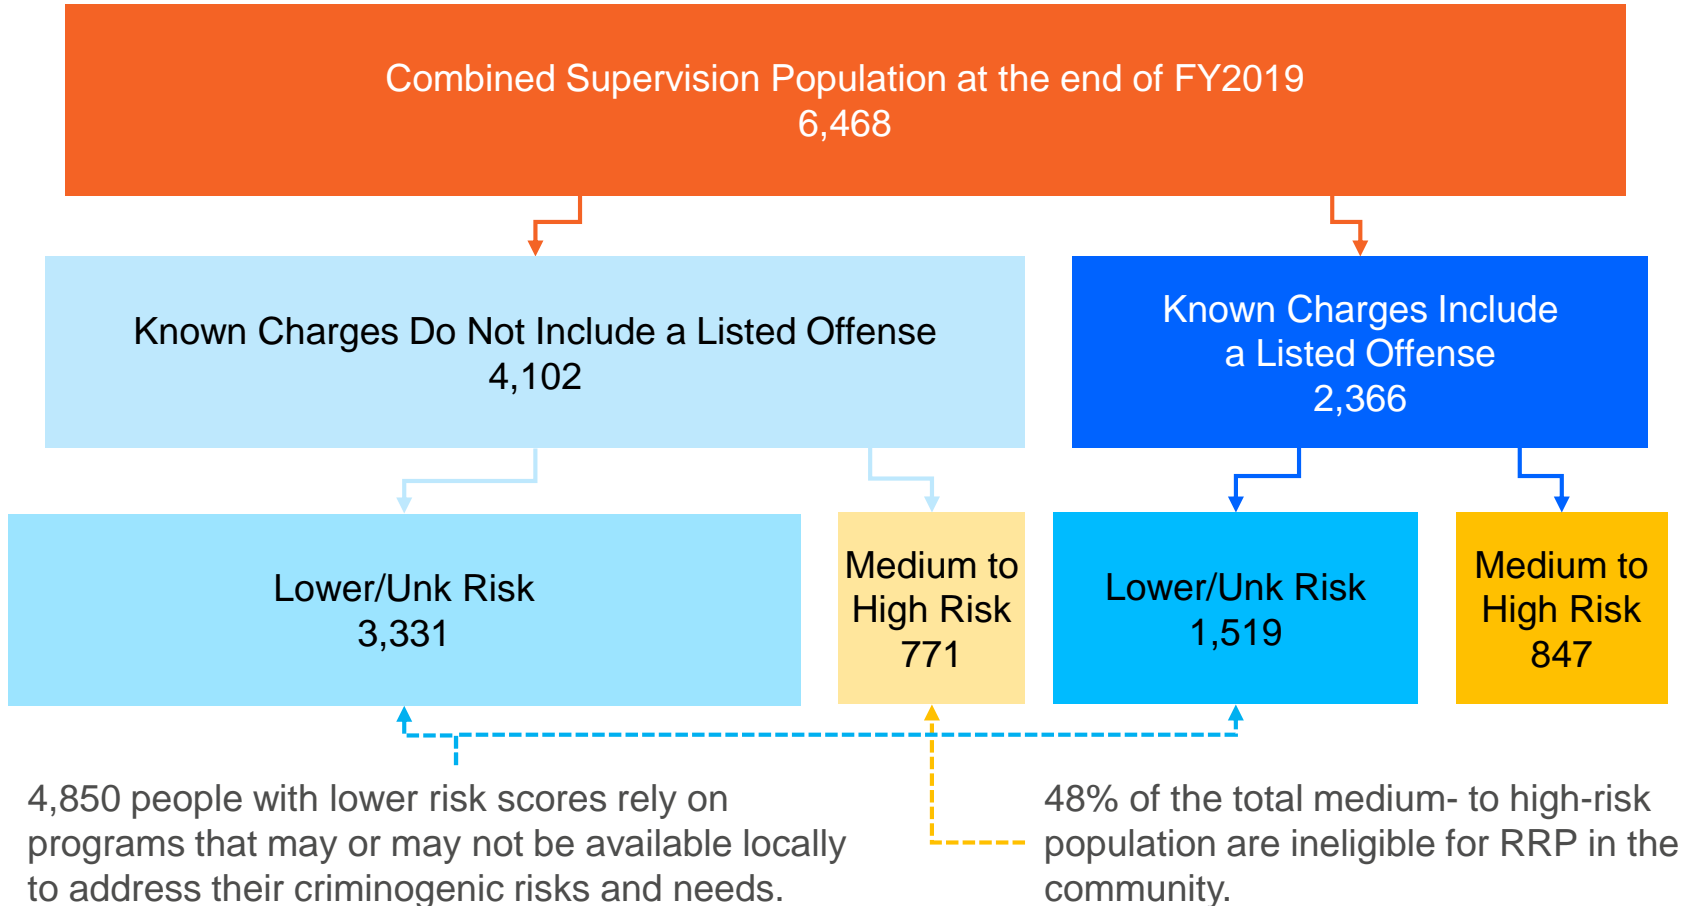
Combined Supervision Population at the end of FY2019
6,468

Known Charges Do Not Include a Listed Offense
4,102

Known Charges Include a Listed Offense
2,366

Lower/Unk Risk
3,331

Medium to High Risk
771

Lower/Unk Risk
1,519

Medium to High Risk
847

4,850 people with lower risk scores rely on programs that may or may not be available locally to address their criminogenic risks and needs.

48% of the total medium- to high-risk population are ineligible for RRP in the community.